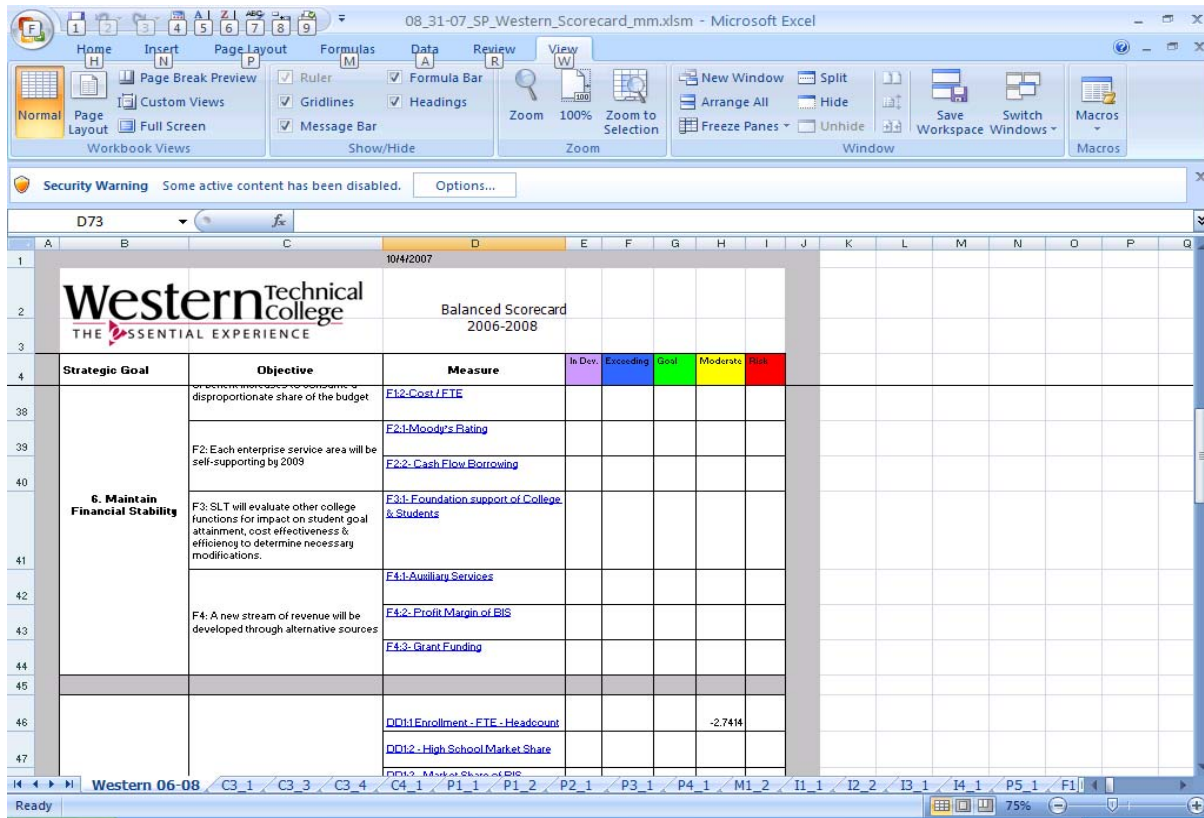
F 1 2 3 4 5 6 7 8 9
08_31-07_SP_Western_Scorecard_mm.xlsm - Microsoft Excel

Home H | Insert N | Page Layout P | Formulas M | Data A | Review R | View W

Normal | Page Layout | Page Break Preview | Custom Views | Full Screen
Workbook Views
Ruler | Gridlines | Message Bar | Formula Bar | Headings
Show/Hide
Zoom | 100% | Zoom to Selection
Zoom
New Window | Arrange All | Freeze Panes | Split | Hide | Unhide | Save Workspace | Switch Windows
Window
Macros
Macros

Security Warning Some active content has been disabled. Options...

D73 $f_x$

| | A | B | C | D | E | F | G | H | I | J | K | L | M | N | O | P | Q |
|---|---|---|---|---|---|---|---|---|---|---|---|---|---|---|---|---|---|
| 1 | | | | 10/4/2007 | | | | | | | | | | | | | |
| 2 | | Western Technical college | | Balanced Scorecard 2006-2008 | | | | | | | | | | | | | |
| 3 | | THE ESSENTIAL EXPERIENCE | | | | | | | | | | | | | | | |
| 4 | | Strategic Goal | Objective | Measure | In Dev. | Exceeding | Goal | Moderate | Risk | | | | | | | | |
| 38 | | | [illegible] disproportionate share of the budget | F1:2-Cost / FTE | | | | | | | | | | | | | |
| 39 | | | F2: Each enterprise service area will be self-supporting by 2009 | F2:1-Moody's Rating | | | | | | | | | | | | | |
| 40 | | | | F2:2- Cash Flow Borrowing | | | | | | | | | | | | | |
| 41 | | 6. Maintain Financial Stability | F3: SLT will evaluate other college functions for impact on student goal attainment, cost effectiveness & efficiency to determine necessary modifications. | F3:1- Foundation support of College & Students | | | | | | | | | | | | | |
| 42 | | | F4: A new stream of revenue will be developed through alternative sources | F4:1-Auxiliary Services | | | | | | | | | | | | | |
| 43 | | | | F4:2- Profit Margin of BIS | | | | | | | | | | | | | |
| 44 | | | | F4:3- Grant Funding | | | | | | | | | | | | | |
| 45 | | | | | | | | | | | | | | | | | |
| 46 | | | | DD1:1 Enrollment - FTE - Headcount | | | | -2.7414 | | | | | | | | | |
| 47 | | | | DD1:2 - High School Market Share | | | | | | | | | | | | | |
| | | | | DD1:3 - Market Share of BIS | | | | | | | | | | | | | |

Western 06-08 | C3_1 | C3_3 | C3_4 | C4_1 | P1_1 | P1_2 | P2_1 | P3_1 | P4_1 | M1_2 | I1_1 | I2_2 | I3_1 | I4_1 | P5_1 | F1

Ready 75%